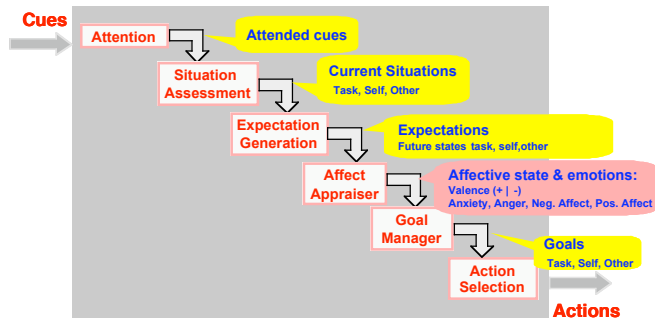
Cues

Attention

Attended cues

Situation Assessment

Current Situations
Task, Self, Other

Expectation Generation

Expectations
Future states task, self,other

Affect Appraiser

Affective state & emotions:
Valence (+ | -)
Anxiety, Anger, Neg. Affect, Pos. Affect

Goal Manager

Goals
Task, Self, Other

Action Selection

Actions